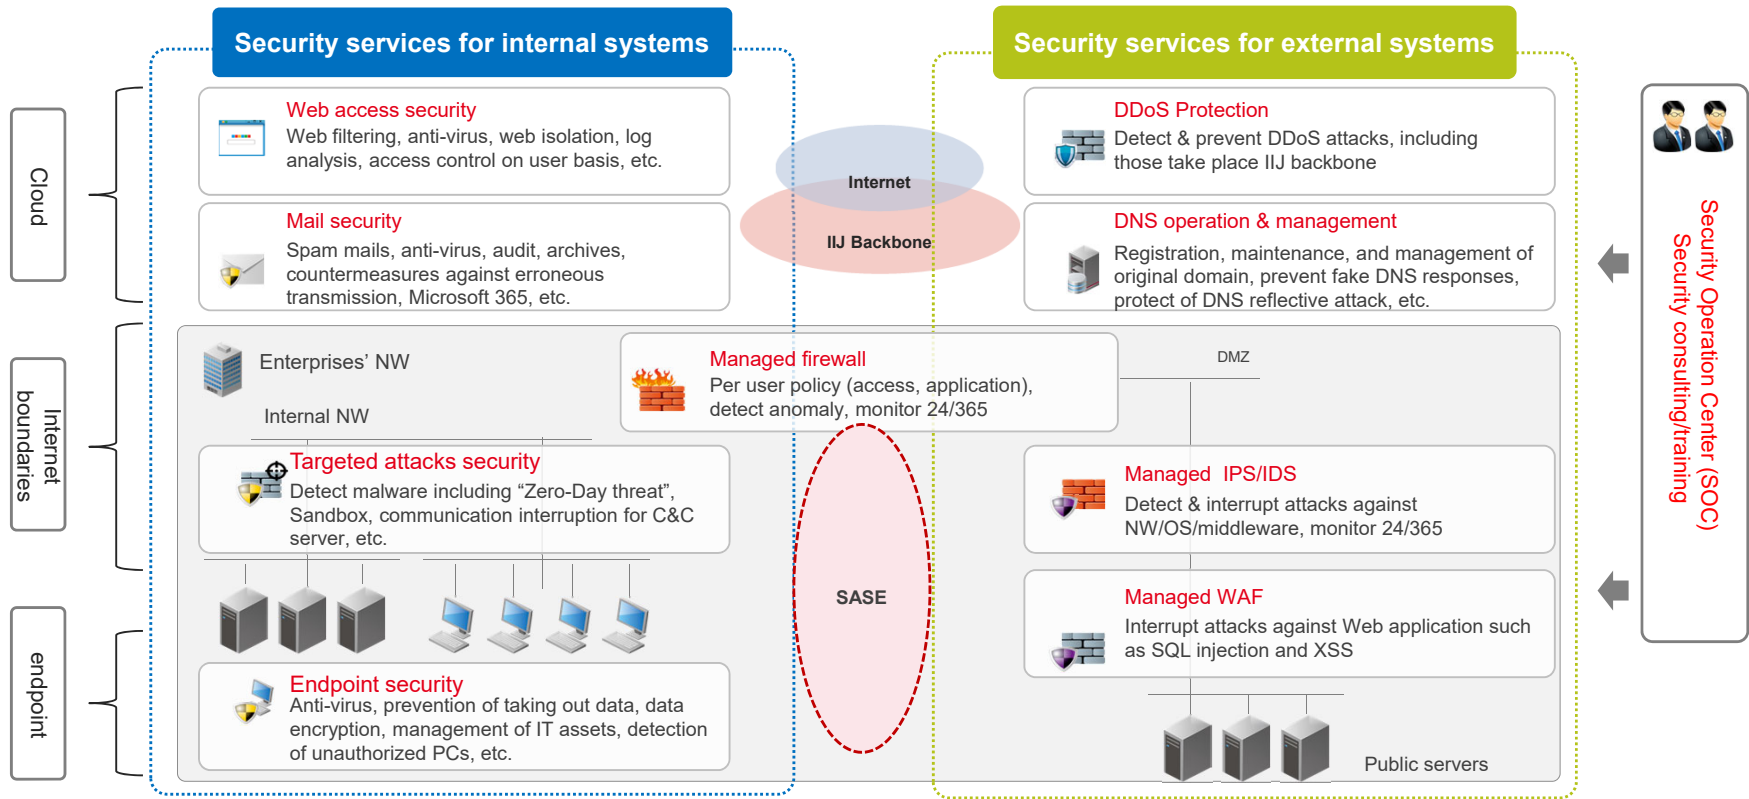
Security services for internal systems

Security services for external systems

Cloud

Internet boundaries

endpoint

Web access security
Web filtering, anti-virus, web isolation, log analysis, access control on user basis, etc.

Mail security
Spam mails, anti-virus, audit, archives, countermeasures against erroneous transmission, Microsoft 365, etc.

Internet

IIJ Backbone

DDoS Protection
Detect & prevent DDoS attacks, including those take place IIJ backbone

DNS operation & management
Registration, maintenance, and management of original domain, prevent fake DNS responses, protect of DNS reflective attack, etc.

Security Operation Center (SOC)
Security consulting/training

Enterprises' NW

Internal NW

Managed firewall
Per user policy (access, application), detect anomaly, monitor 24/365

DMZ

Targeted attacks security
Detect malware including "Zero-Day threat", Sandbox, communication interruption for C&C server, etc.

Managed IPS/IDS
Detect & interrupt attacks against NW/OS/middleware, monitor 24/365

SASE

Managed WAF
Interrupt attacks against Web application such as SQL injection and XSS

Endpoint security
Anti-virus, prevention of taking out data, data encryption, management of IT assets, detection of unauthorized PCs, etc.

Public servers